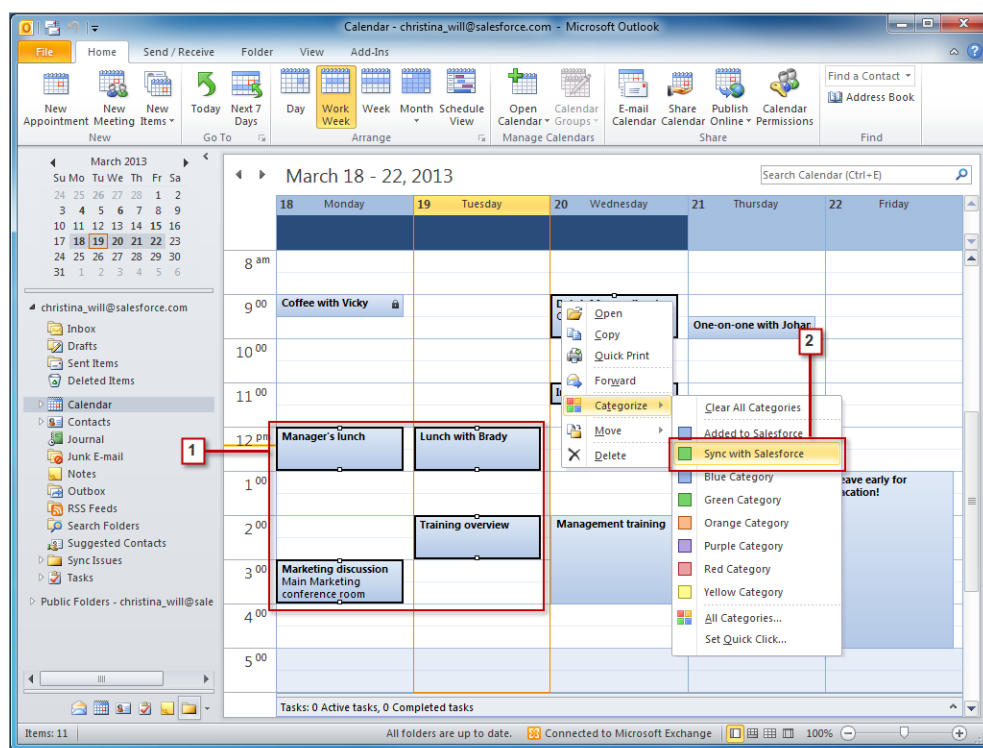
Calendar - christina_will@salesforce.com - Microsoft Outlook

File | Home | Send / Receive | Folder | View | Add-Ins

New Appointment | New Meeting | New Items
New

Today | Next 7 Days
Go To

Day | Work Week | Week | Month | Schedule View
Arrange

Open Calendar | Calendar Groups
Manage Calendars

E-mail Calendar | Share Calendar | Publish Online | Calendar Permissions
Share

Find a Contact
Address Book
Find

March 2013

| Su | Mo | Tu | We | Th | Fr | Sa |
|---|---|---|---|---|---|---|
| 24 | 25 | 26 | 27 | 28 | 1 | 2 |
| 3 | 4 | 5 | 6 | 7 | 8 | 9 |
| 10 | 11 | 12 | 13 | 14 | 15 | 16 |
| 17 | 18 | 19 | 20 | 21 | 22 | 23 |
| 24 | 25 | 26 | 27 | 28 | 29 | 30 |
| 31 | 1 | 2 | 3 | 4 | 5 | 6 |

christina_will@salesforce.com
Inbox
Drafts
Sent Items
Deleted Items
Calendar
Contacts
Journal
Junk E-mail
Notes
Outbox
RSS Feeds
Search Folders
Suggested Contacts
Sync Issues
Tasks
Public Folders - christina_will@sale

March 18 - 22, 2013
Search Calendar (Ctrl+E)

18 Monday | 19 Tuesday | 20 Wednesday | 21 Thursday | 22 Friday

8 am
9 00
10 00
11 00
12 pm
1 00
2 00
3 00
4 00
5 00

Coffee with Vicky
One-on-one with Johar
Manager's lunch
Lunch with Brady
Training overview
Management training
Marketing discussion
Main Marketing conference room
eave early for acation!

Open
Copy
Quick Print
Forward
Categorize
Move
Delete

Clear All Categories
Added to Salesforce
Sync with Salesforce
Blue Category
Green Category
Orange Category
Purple Category
Red Category
Yellow Category
All Categories...
Set Quick Click...

1
2

Tasks: 0 Active tasks, 0 Completed tasks

Items: 11 | All folders are up to date. | Connected to Microsoft Exchange | 100%